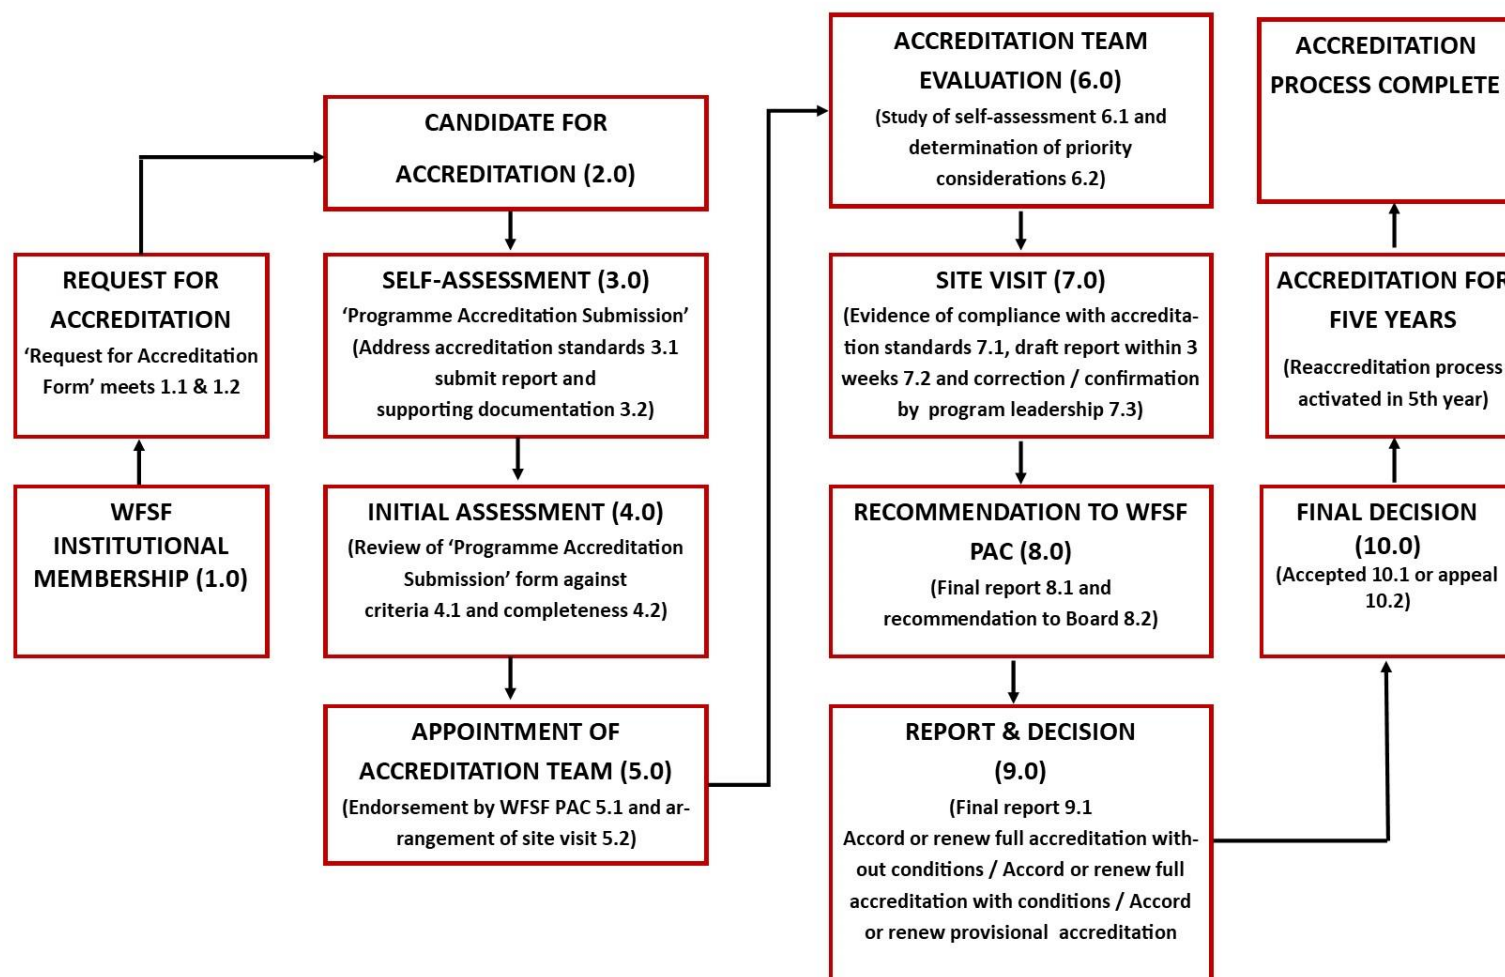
WFSF INSTITUTIONAL MEMBERSHIP (1.0)

REQUEST FOR ACCREDITATION
'Request for Accreditation Form' meets 1.1 & 1.2

CANDIDATE FOR ACCREDITATION (2.0)

SELF-ASSESSMENT (3.0)
'Programme Accreditation Submission'
(Address accreditation standards 3.1 submit report and supporting documentation 3.2)

INITIAL ASSESSMENT (4.0)
(Review of 'Programme Accreditation Submission' form against criteria 4.1 and completeness 4.2)

APPOINTMENT OF ACCREDITATION TEAM (5.0)
(Endorsement by WFSF PAC 5.1 and arrangement of site visit 5.2)

ACCREDITATION TEAM EVALUATION (6.0)
(Study of self-assessment 6.1 and determination of priority considerations 6.2)

SITE VISIT (7.0)
(Evidence of compliance with accreditation standards 7.1, draft report within 3 weeks 7.2 and correction / confirmation by program leadership 7.3)

RECOMMENDATION TO WFSF PAC (8.0)
(Final report 8.1 and recommendation to Board 8.2)

REPORT & DECISION (9.0)
(Final report 9.1
Accord or renew full accreditation without conditions / Accord or renew full accreditation with conditions / Accord or renew provisional accreditation

FINAL DECISION (10.0)
(Accepted 10.1 or appeal 10.2)

ACCREDITATION FOR FIVE YEARS
(Reaccreditation process activated in 5th year)

ACCREDITATION PROCESS COMPLETE